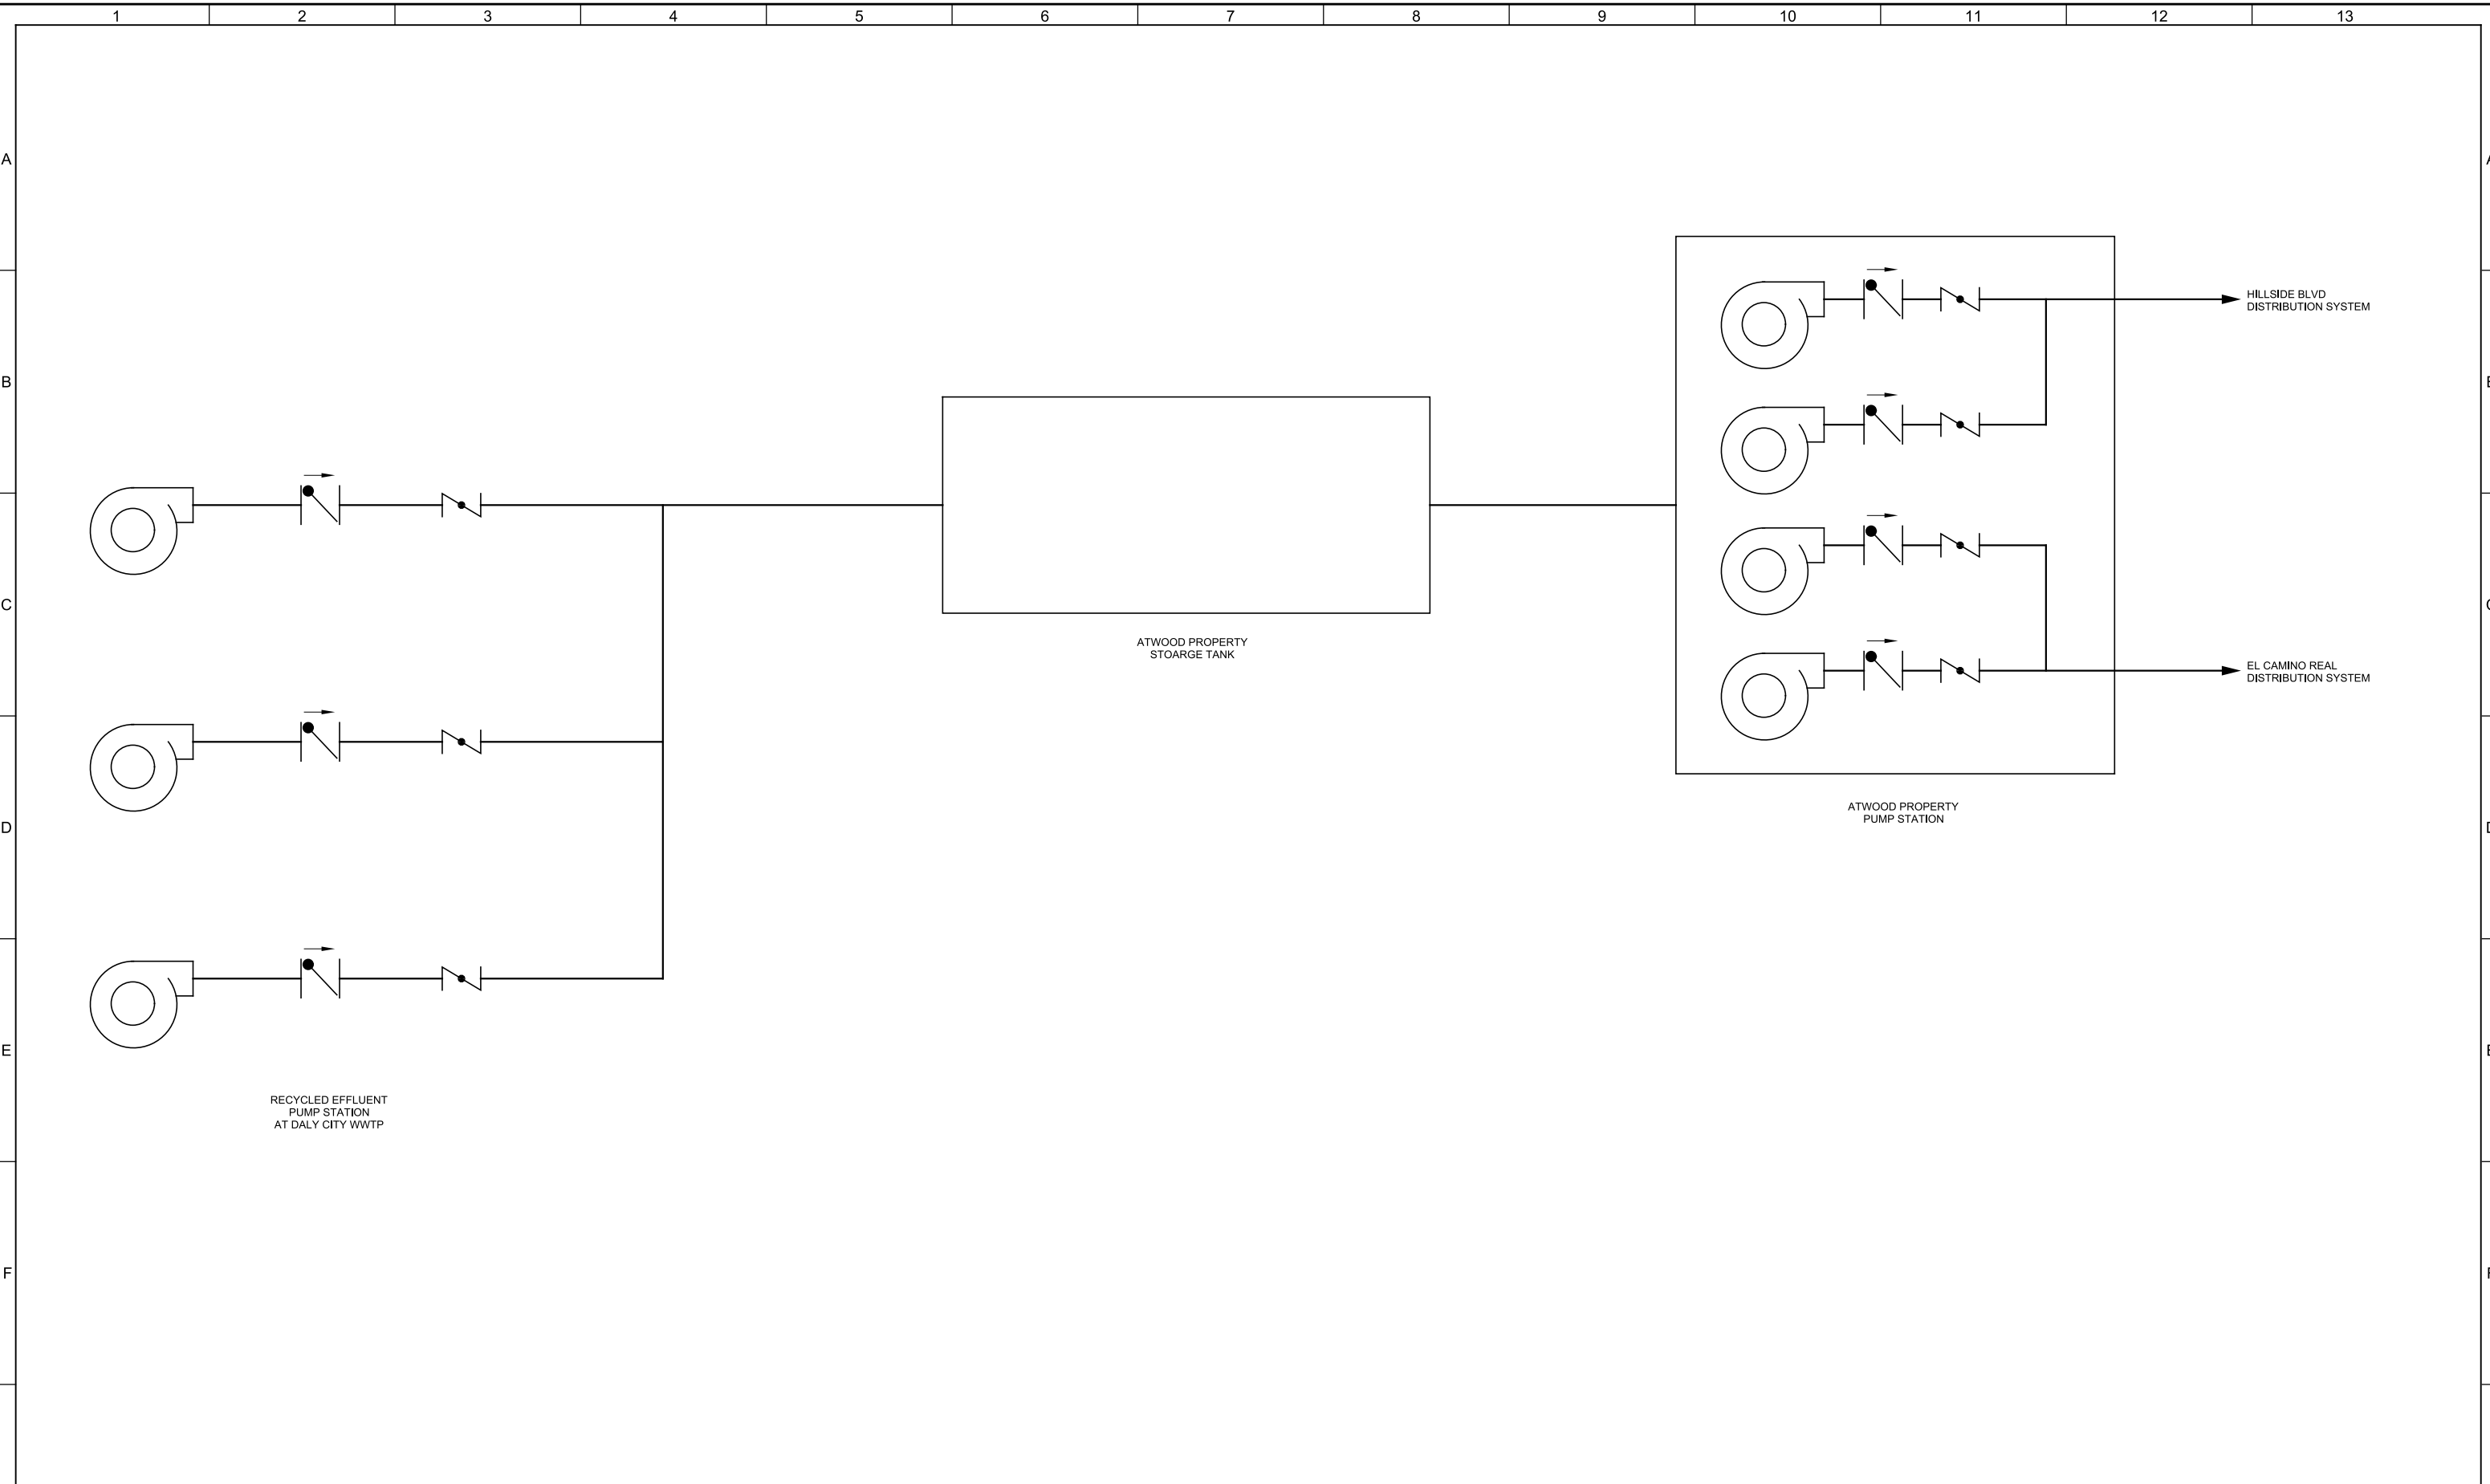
1 2 3 4 5 6 7 8 9 10 11 12 13

A

B

C

D

E

F

HILLSIDE BLVD
DISTRIBUTION SYSTEM

EL CAMINO REAL
DISTRIBUTION SYSTEM

ATWOOD PROPERTY
STOARGE TANK

ATWOOD PROPERTY
PUMP STATION

RECYCLED EFFLUENT
PUMP STATION
AT DALY CITY WWTP